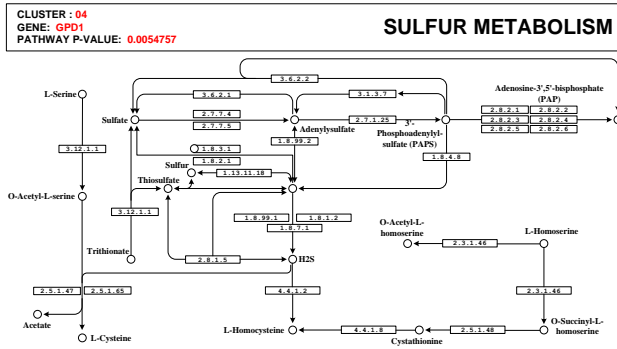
CLUSTER : 04
GENE: GPD1
PATHWAY P-VALUE: 0.0054757

SULFUR METABOLISM

3.6.2.2
L-Serine
3.6.2.1
3.1.3.7
Adenosine-3',5'-bisphosphate (PAP)
2.8.2.1
2.8.2.2
2.8.2.3
2.8.2.4
2.8.2.5
2.8.2.6
Sulfate
2.7.7.4
2.7.7.5
2.7.1.25
3'-Phosphoadenylyl-sulfate (PAPS)
Adenylylsulfate
3.12.1.1
1.8.99.2
1.8.3.1
1.8.2.1
1.8.4.8
Sulfur
1.13.11.18
Thiosulfate
O-Acetyl-L-serine
3.12.1.1
1.8.99.1
1.8.1.2
1.8.7.1
O-Acetyl-L-homoserine
L-Homoserine
2.3.1.46
Trithionate
2.8.1.5
H2S
2.3.1.46
2.5.1.47
2.5.1.65
4.4.1.2
O-Succinyl-L-homoserine
Acetate
L-Homocysteine
4.4.1.8
2.5.1.48
L-Cysteine
Cystathionine